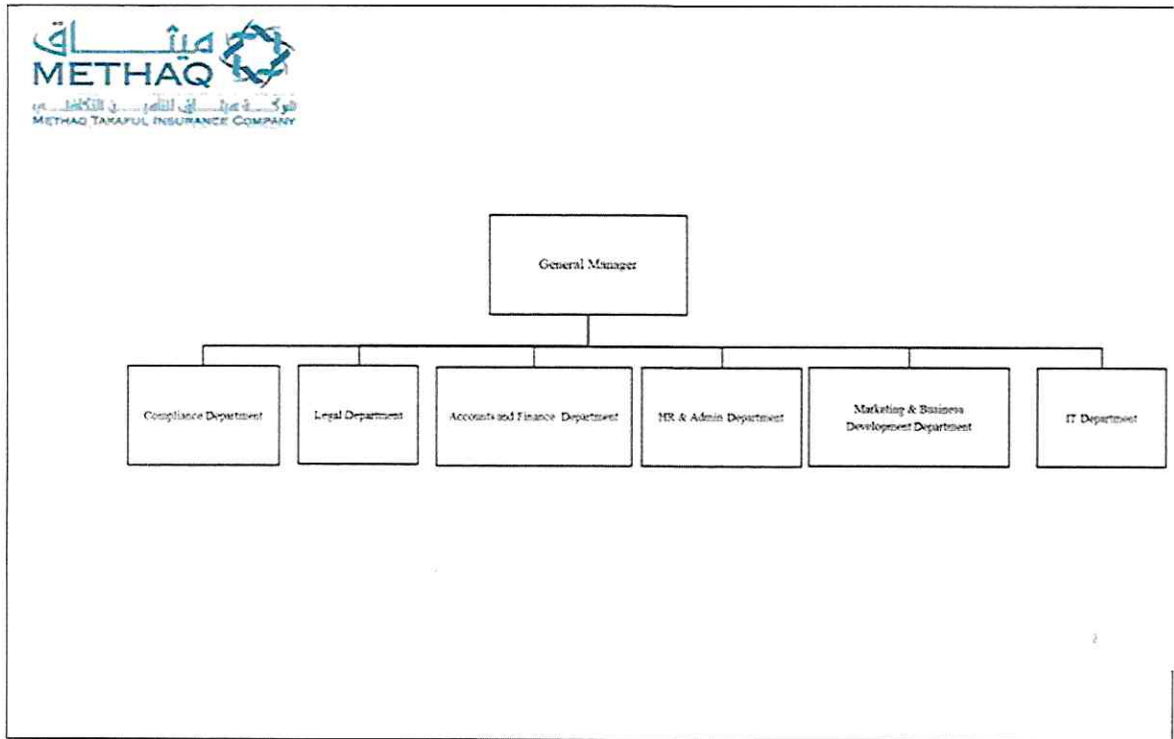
ميثاق
METHAQ
شركة ميثاق للتأمين التكافلي
METHAQ TAKAFUL INSURANCE COMPANY

General Manager

Compliance Department

Legal Department

Accounts and Finance Department

HR & Admin Department

Marketing & Business Development Department

IT Department

2